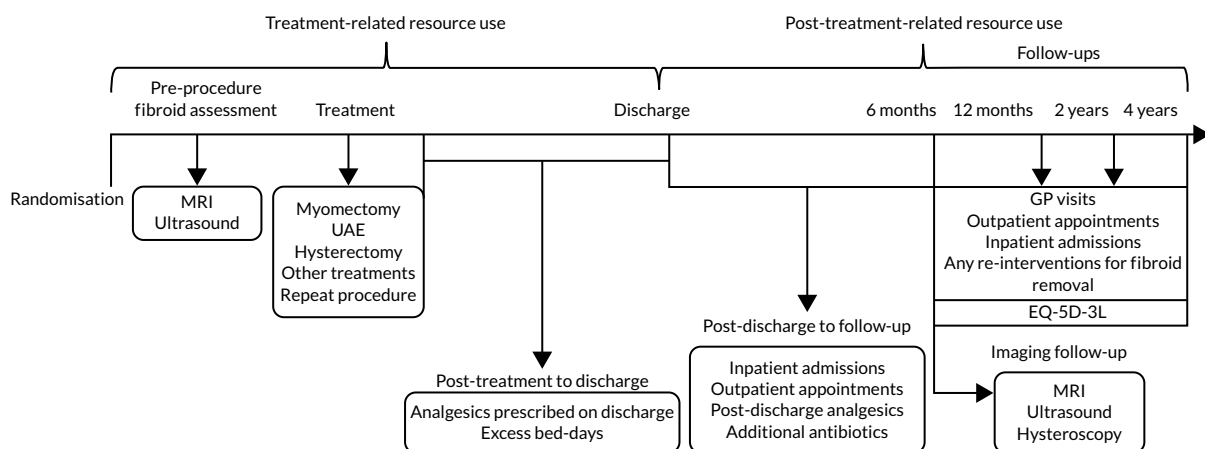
Treatment-related resource use

Post-treatment-related resource use

Follow-ups

Pre-procedure fibroid assessment

Treatment

Discharge

6 months

12 months

2 years

4 years

Randomisation

MRI
Ultrasound

Myomectomy
UAE
Hysterectomy
Other treatments
Repeat procedure

GP visits
Outpatient appointments
Inpatient admissions
Any re-interventions for fibroid removal

EQ-5D-3L

Post-discharge to follow-up

Imaging follow-up

Post-treatment to discharge

Analgesics prescribed on discharge
Excess bed-days

Inpatient admissions
Outpatient appointments
Post-discharge analgesics
Additional antibiotics

MRI
Ultrasound
Hysteroscopy